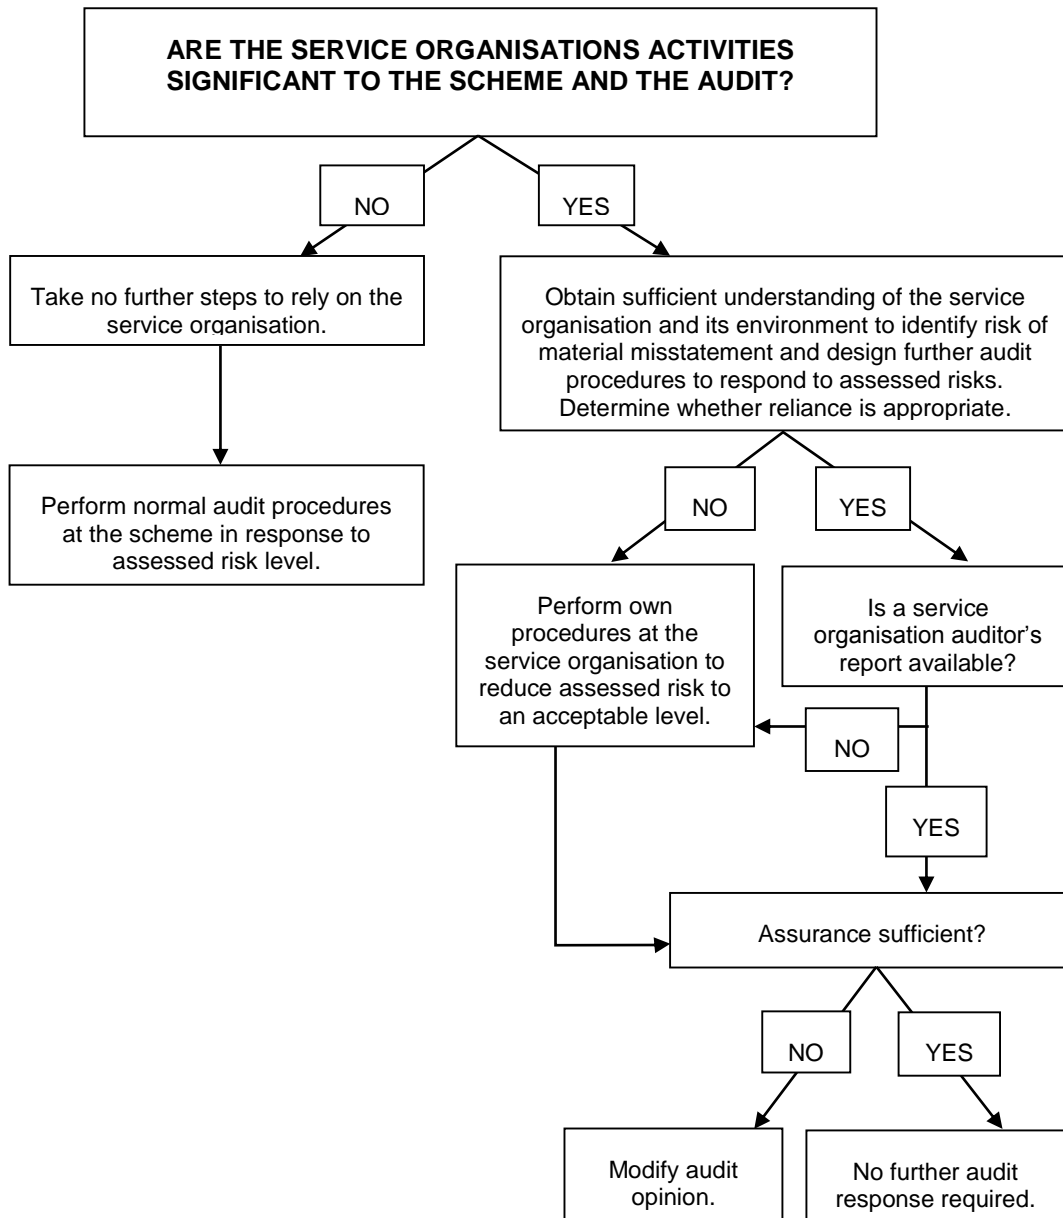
ARE THE SERVICE ORGANISATIONS ACTIVITIES SIGNIFICANT TO THE SCHEME AND THE AUDIT?

NO

YES

Take no further steps to rely on the service organisation.

Obtain sufficient understanding of the service organisation and its environment to identify risk of material misstatement and design further audit procedures to respond to assessed risks. Determine whether reliance is appropriate.

Perform normal audit procedures at the scheme in response to assessed risk level.

NO

YES

Perform own procedures at the service organisation to reduce assessed risk to an acceptable level.

Is a service organisation auditor's report available?

NO

YES

Assurance sufficient?

NO

YES

Modify audit opinion.

No further audit response required.